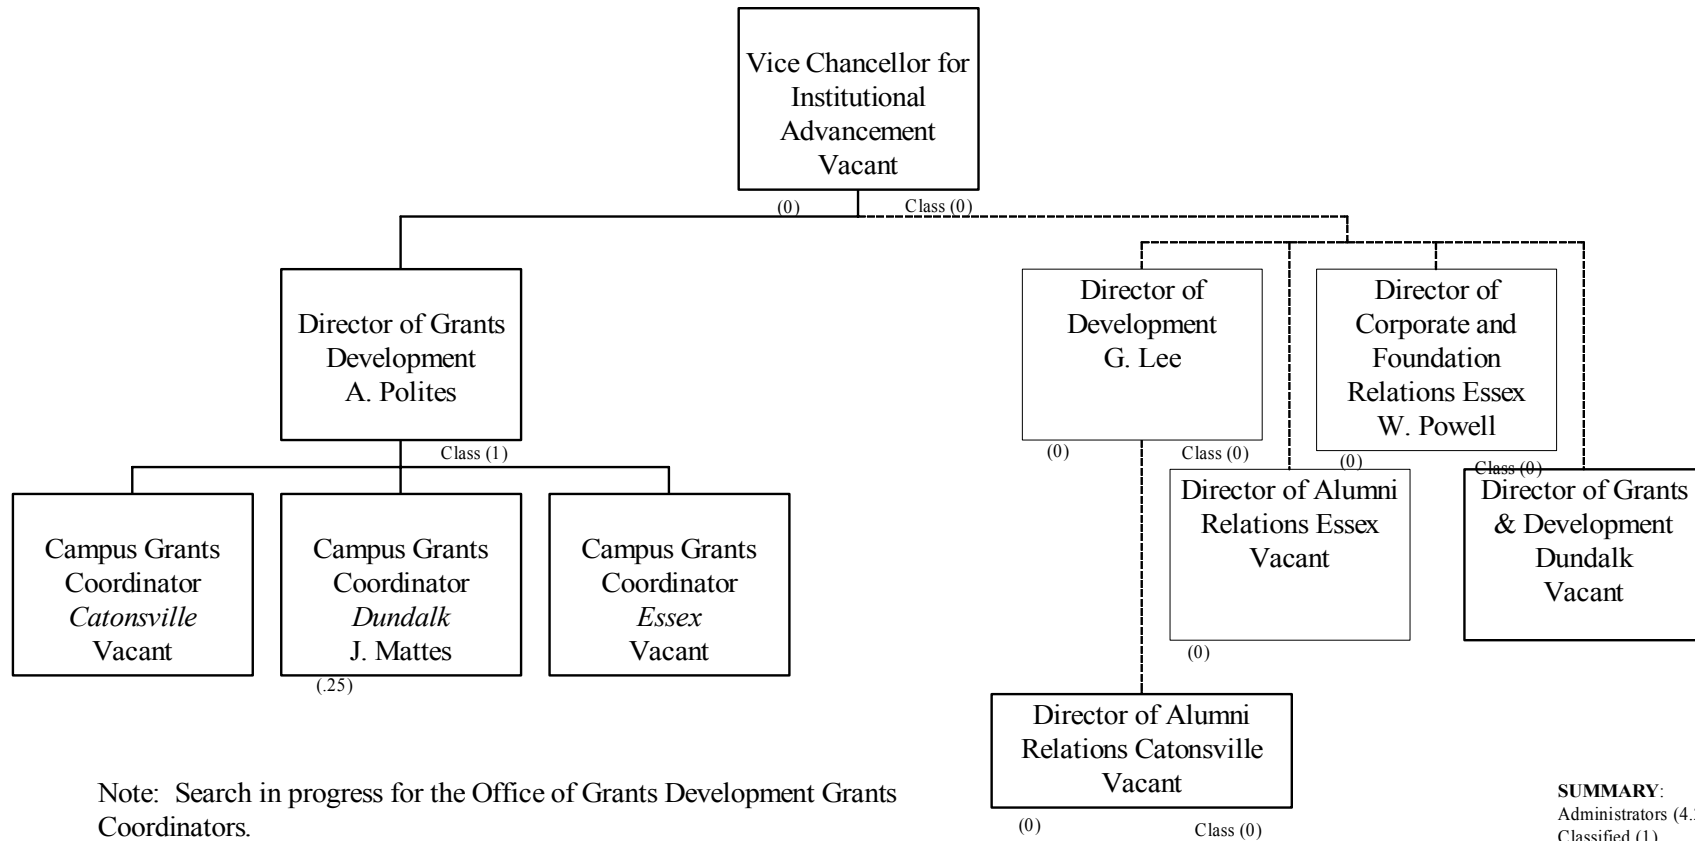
Vice Chancellor for Institutional Advancement Vacant

(0) Class (0)

Director of Grants Development A. Polites

Class (1)

Campus Grants Coordinator *Catonsville* Vacant

Campus Grants Coordinator *Dundalk* J. Mattes

(.25)

Campus Grants Coordinator *Essex* Vacant

Director of Development G. Lee

(0) Class (0)

Director of Corporate and Foundation Relations Essex W. Powell

(0) Class (0)

Director of Alumni Relations Essex Vacant

(0)

Director of Grants & Development Dundalk Vacant

Director of Alumni Relations Catonsville Vacant

(0) Class (0)

Note: Search in progress for the Office of Grants Development Grants Coordinators.

**SUMMARY**:
Administrators (4.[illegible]
Classified (1)